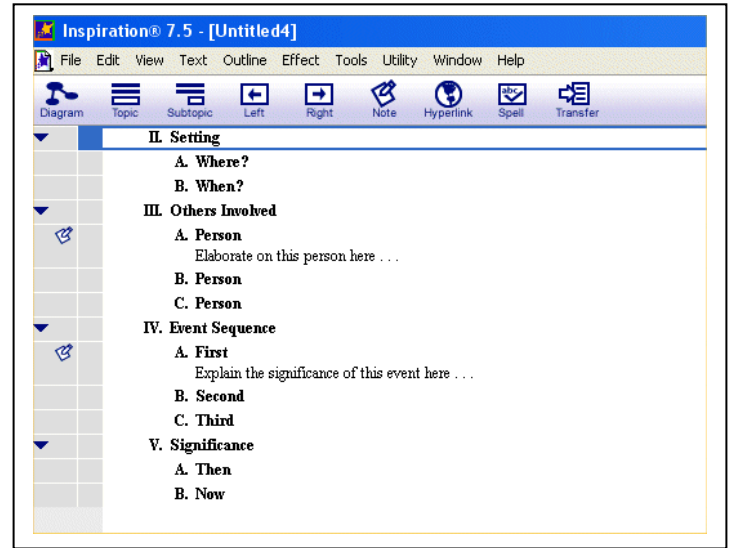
Inspiration® 7.5 - [Untitled4]

File Edit View Text Outline Effect Tools Utility Window Help

Diagram Topic Subtopic Left Right Note Hyperlink Spell Transfer

II. Setting
A. Where?
B. When?
III. Others Involved
A. Person
Elaborate on this person here . . .
B. Person
C. Person
IV. Event Sequence
A. First
Explain the significance of this event here . . .
B. Second
C. Third
V. Significance
A. Then
B. Now